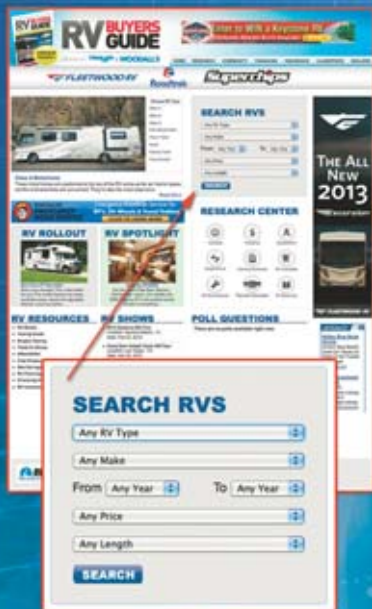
RV BUYERS GUIDE

WOODALLS

Enter to WIN a Keystone RV

FLEETWOOD RV

Superchips

SEARCH RVS

RESEARCH CENTER

THE ALL NEW 2013

RV ROLLOUT

RV SPOTLIGHT

RV RESOURCES

RV SHOWS

POLL QUESTIONS

SEARCH RVS

Any RV Type

Any Make

From Any Year To Any Year

Any Price

Any Length

SEARCH